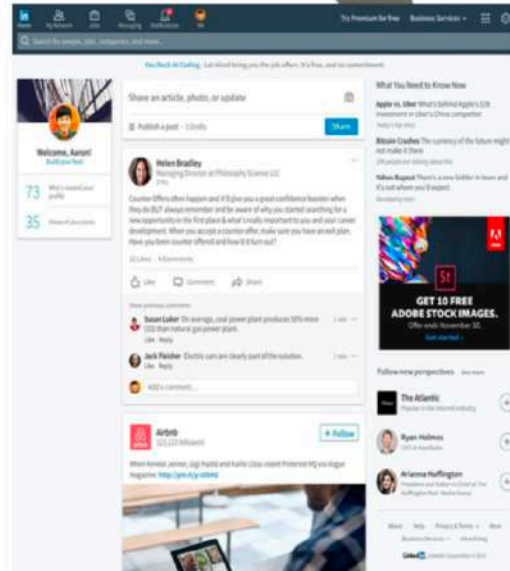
Home My Network Jobs Messaging Notifications Me

Try Premium for free Business Services

Search for people, jobs, companies, and more...

You Rock At Coding. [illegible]

Welcome, Aaron!
Build your feed

73 Who's viewed your profile

35 Views of your posts

Share an article, photo, or update

Publish a post

Share

Helen Bradley
Managing Director at Philosophy Science LLC

Counter Offers often happen and if it'll give you a good confidence booster when they do BUT always remember and be aware of why you started searching for a new opportunity in the first place & what's really important to you and your career development. When you accept a counter offer, make sure you have an exit plan. Have you been counter offered and how'd it turn out?

Like Comment Share

Susan Luker On average, coal power plant produces 50% more CO2 than natural gas power plant.

Jack Fleisher Electric cars are clearly part of the solution.

Add a comment...

Airbnb

+ Follow

When Kendall Jenner, Gigi Hadid and Karlie Kloss visited Pinterest HQ via Vogue magazine: http://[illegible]

What You Need to Know Now

Apple vs. Uber What's behind Apple's $1B investment in Uber's China competitor

Bitcoin Crashes The currency of the future might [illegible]

Yahoo Buyout There's a new bidder in town and it's not who you'd expect

GET 10 FREE ADOBE STOCK IMAGES.
Offer ends November 30.
Get started

Follow new perspectives See more

The Atlantic

Ryan Holmes

Arianna Huffington

About Help Privacy & Terms Business Services Advertising

LinkedIn